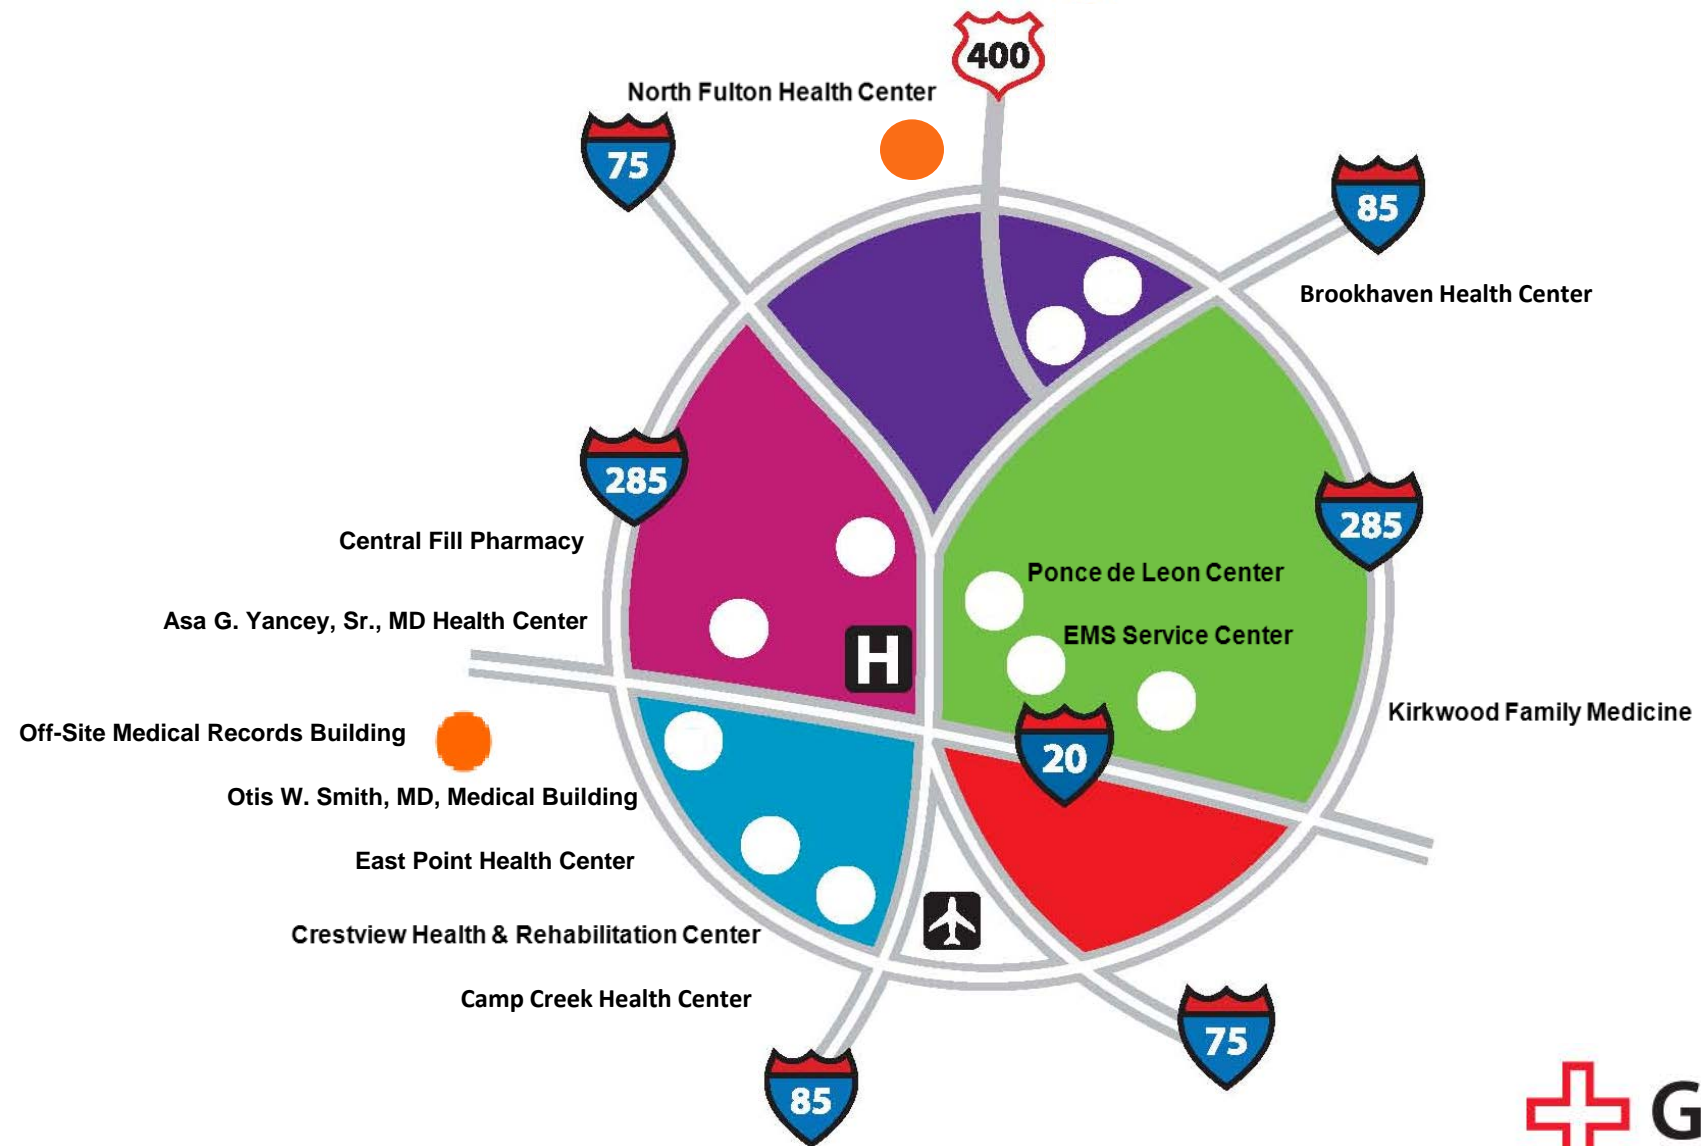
400

North Fulton Health Center

75

85

Brookhaven Health Center

285

285

Central Fill Pharmacy

Ponce de Leon Center

Asa G. Yancey, Sr., MD Health Center

EMS Service Center

H

Kirkwood Family Medicine

Off-Site Medical Records Building

20

Otis W. Smith, MD, Medical Building

East Point Health Center

Crestview Health & Rehabilitation Center

Camp Creek Health Center

75

85

G